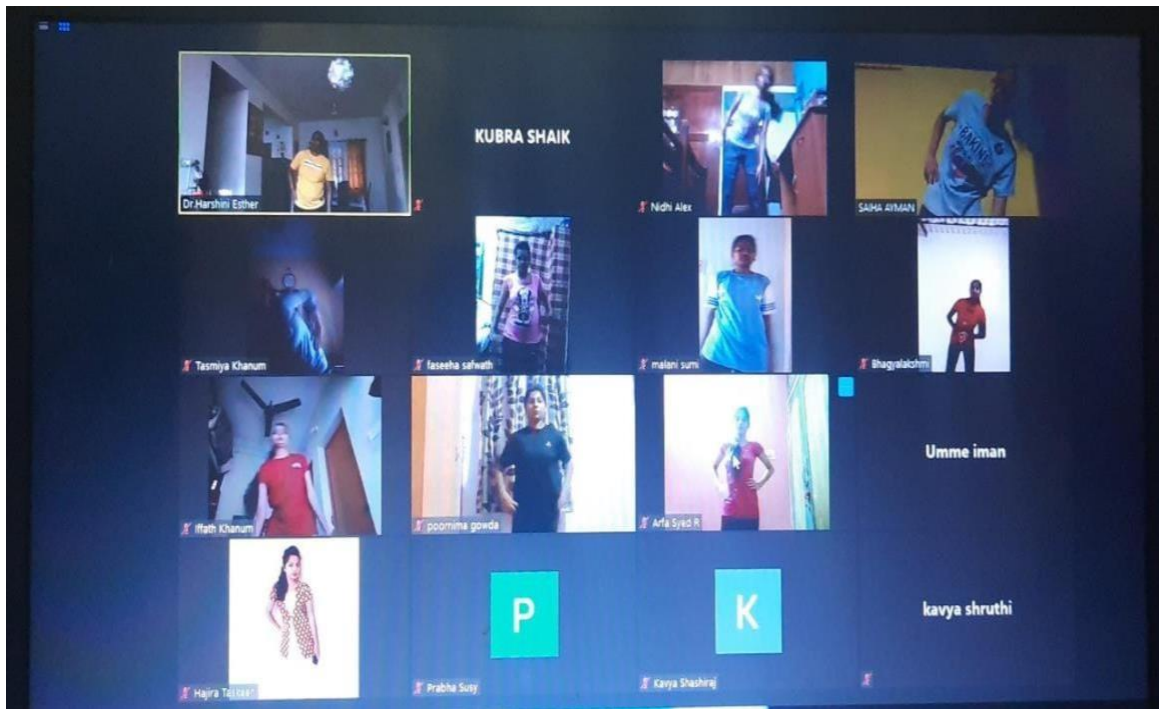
Dr.Harshini Esther

KUBRA SHAIK

Nidhi Alex

SAIHA AYMAN

Tasmiya Khanum

faseeha safwath

malani sumi

Bhagyalakshmi

Iffath Khanum

poornima gowda

Arfa Syed R

Umme iman

Hajira T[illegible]

P

Prabha Susy

K

Kavya Shashiraj

kavya shruthi